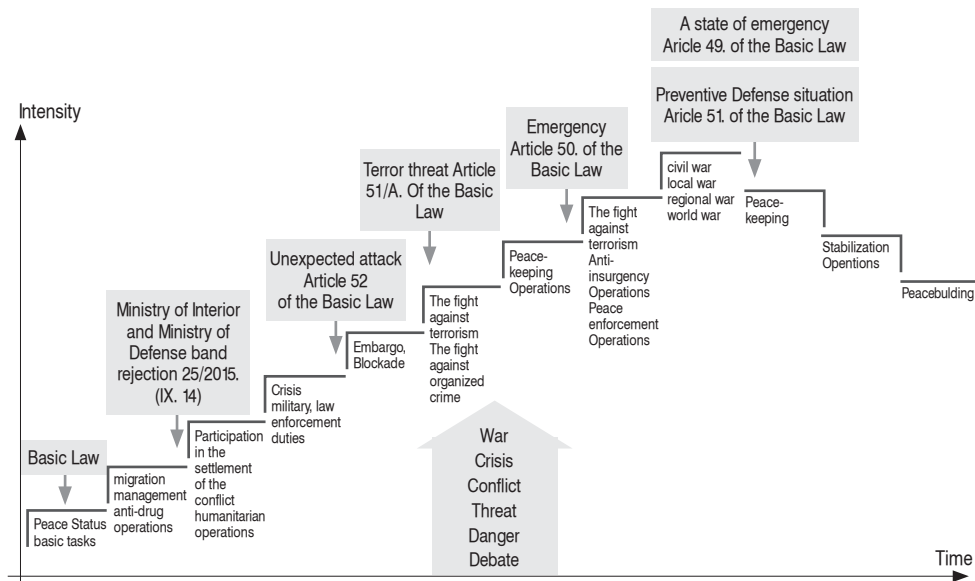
A state of emergency Article 49. of the Basic Law

Preventive Defense situation Aricle 51. of the Basic Law

Intensity

Emergency Article 50. of the Basic Law

Terror threat Article 51/A. Of the Basic Law

Unexpected attack Article 52 of the Basic Law

Ministry of Interior and Ministry of Defense band rejection 25/2015. (IX. 14)

Basic Law

Peace Status basic tasks

migration management anti-drug operations

Participation in the settlement of the conflict humanitarian operations

Crisis military, law enforcement duties

Embargo, Blockade

The fight against terrorism The fight against organized crime

Peace-keeping Operations

The fight against terrorism Anti-insurgency Operations Peace enforcement Operations

civil war local war regional war world war

Peace-keeping

Stabilization Opentions

Peacebulding

War Crisis Conflict Threat Danger Debate

Time